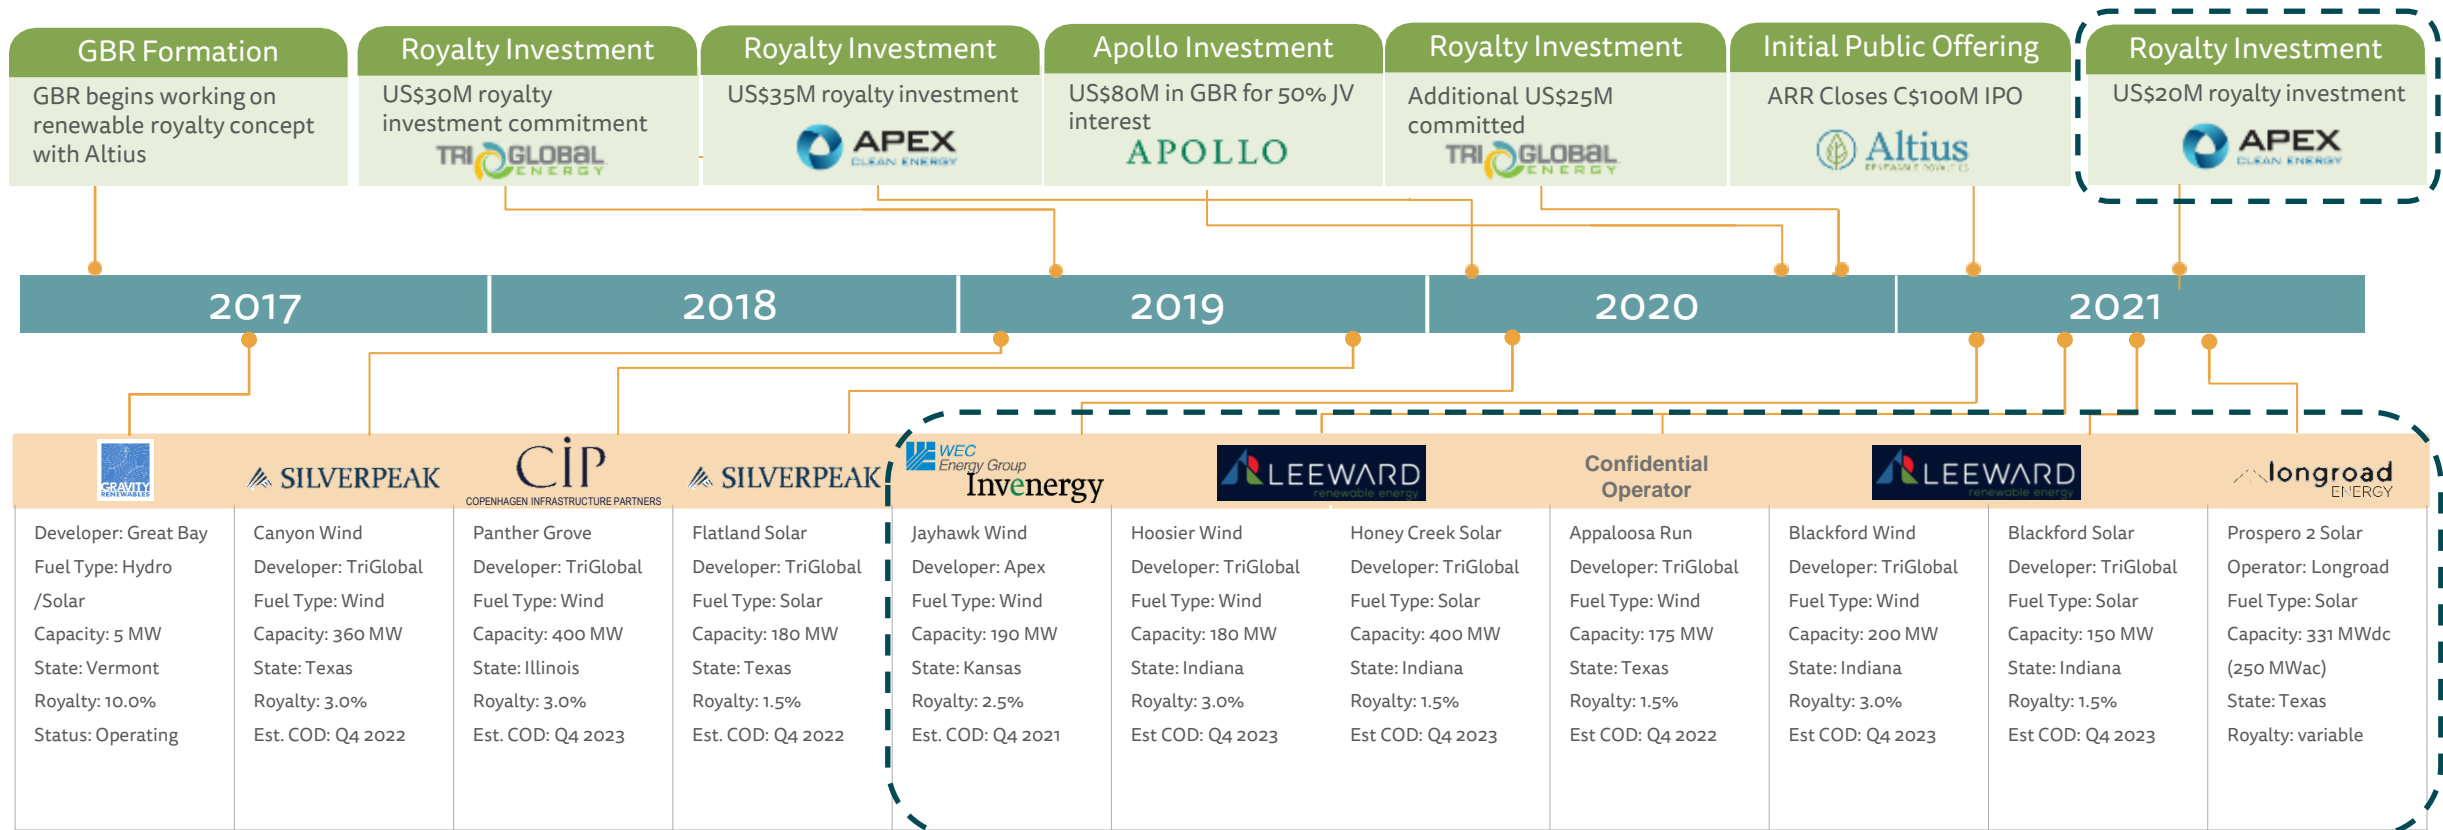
GBR Formation
GBR begins working on renewable royalty concept with Altius

Royalty Investment
US$30M royalty investment commitment
TRI GLOBAL ENERGY

Royalty Investment
US$35M royalty investment
APEX CLEAN ENERGY

Apollo Investment
US$80M in GBR for 50% JV interest
APOLLO

Royalty Investment
Additional US$25M committed
TRI GLOBAL ENERGY

Initial Public Offering
ARR Closes C$100M IPO
Altius

Royalty Investment
US$20M royalty investment
APEX CLEAN ENERGY

2017
2018
2019
2020
2021

GRAVITY RENEWABLES
SILVERPEAK
CIP COPENHAGEN INFRASTRUCTURE PARTNERS
SILVERPEAK
WEC Energy Group Invenergy
LEEWARD renewable energy
Confidential Operator
LEEWARD renewable energy
longroad ENERGY

| Developer: Great Bay | Canyon Wind | Panther Grove | Flatland Solar | Jayhawk Wind | Hoosier Wind | Honey Creek Solar | Appaloosa Run | Blackford Wind | Blackford Solar | Prospero 2 Solar |
|---|---|---|---|---|---|---|---|---|---|---|
| Fuel Type: Hydro /Solar | Developer: TriGlobal | Developer: TriGlobal | Developer: TriGlobal | Developer: Apex | Developer: TriGlobal | Developer: TriGlobal | Developer: TriGlobal | Developer: TriGlobal | Developer: TriGlobal | Operator: Longroad |
| Capacity: 5 MW | Fuel Type: Wind | Fuel Type: Wind | Fuel Type: Solar | Fuel Type: Wind | Fuel Type: Wind | Fuel Type: Solar | Fuel Type: Wind | Fuel Type: Wind | Fuel Type: Solar | Fuel Type: Solar |
| State: Vermont | Capacity: 360 MW | Capacity: 400 MW | Capacity: 180 MW | Capacity: 190 MW | Capacity: 180 MW | Capacity: 400 MW | Capacity: 175 MW | Capacity: 200 MW | Capacity: 150 MW | Capacity: 331 MWdc (250 MWac) |
| Royalty: 10.0% | State: Texas | State: Illinois | State: Texas | State: Kansas | State: Indiana | State: Indiana | State: Texas | State: Indiana | State: Indiana | State: Texas |
| Status: Operating | Royalty: 3.0% | Royalty: 3.0% | Royalty: 1.5% | Royalty: 2.5% | Royalty: 3.0% | Royalty: 1.5% | Royalty: 1.5% | Royalty: 3.0% | Royalty: 1.5% | Royalty: variable |
| | Est. COD: Q4 2022 | Est. COD: Q4 2023 | Est. COD: Q4 2022 | Est. COD: Q4 2021 | Est COD: Q4 2023 | Est COD: Q4 2023 | Est COD: Q4 2022 | Est COD: Q4 2023 | Est COD: Q4 2023 | |